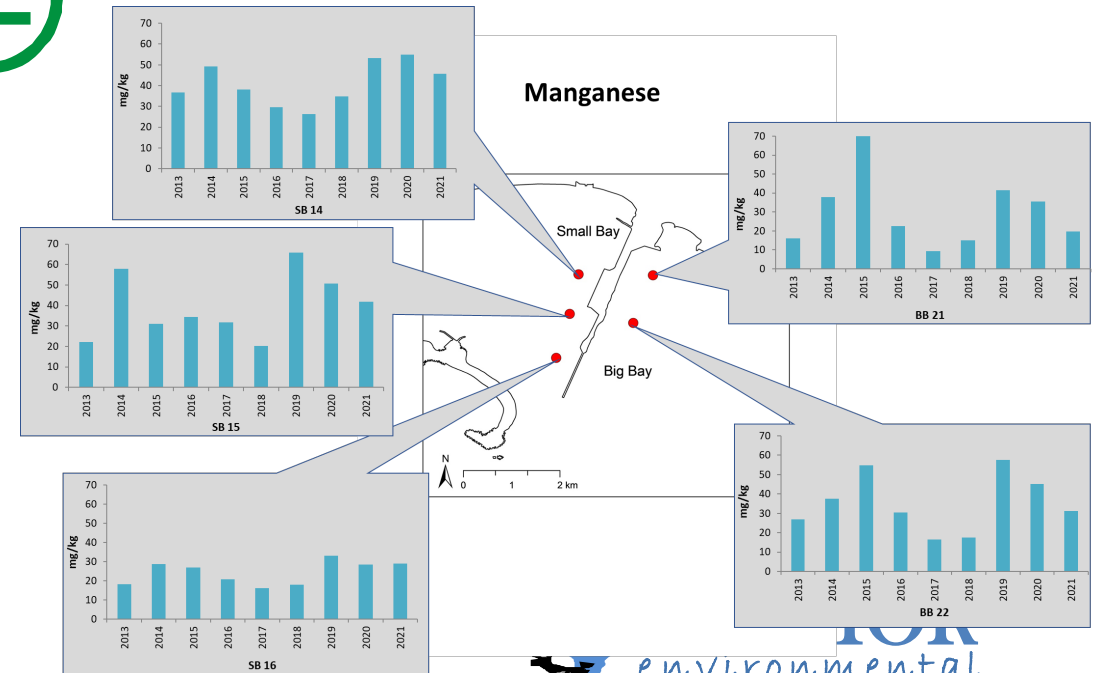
Manganese

70
60
50
40
30
20
10
0
mg/kg
2013 2014 2015 2016 2017 2018 2019 2020 2021
SB 14

70
60
50
40
30
20
10
0
mg/kg
2013 2014 2015 2016 2017 2018 2019 2020 2021
BB 21

Small Bay

70
60
50
40
30
20
10
0
mg/kg
2013 2014 2015 2016 2017 2018 2019 2020 2021
SB 15

Big Bay

N
0 1 2 km

70
60
50
40
30
20
10
0
mg/kg
2013 2014 2015 2016 2017 2018 2019 2020 2021
SB 16

70
60
50
40
30
20
10
0
mg/kg
2013 2014 2015 2016 2017 2018 2019 2020 2021
BB 22

environmental